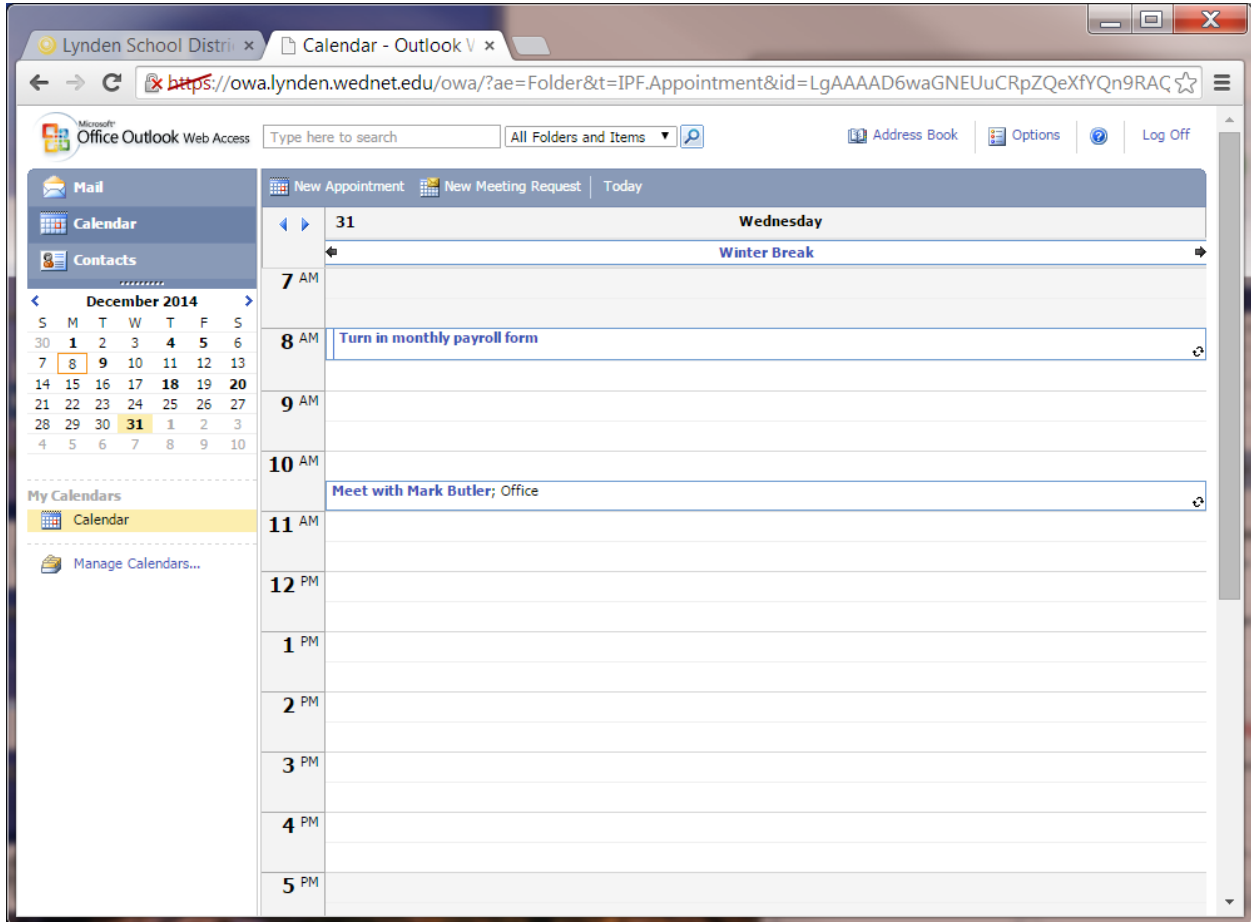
Lynden School Distri ×

Calendar - Outlook V ×

https://owa.lynden.wednet.edu/owa/?ae=Folder&t=IPF.Appointment&id=LgAAAAD6waGNEUuCRpZQeXfYQn9RAC

Microsoft Office Outlook Web Access

Type here to search

All Folders and Items

Address Book | Options | Log Off

Mail

Calendar

Contacts

December 2014

| S | M | T | W | T | F | S |
|---|---|---|---|---|---|---|
| 30 | 1 | 2 | 3 | 4 | 5 | 6 |
| 7 | 8 | 9 | 10 | 11 | 12 | 13 |
| 14 | 15 | 16 | 17 | 18 | 19 | 20 |
| 21 | 22 | 23 | 24 | 25 | 26 | 27 |
| 28 | 29 | 30 | 31 | 1 | 2 | 3 |
| 4 | 5 | 6 | 7 | 8 | 9 | 10 |

My Calendars

Calendar

Manage Calendars...

New Appointment | New Meeting Request | Today

31 Wednesday

Winter Break

7 AM

8 AM Turn in monthly payroll form

9 AM

10 AM

Meet with Mark Butler; Office

11 AM

12 PM

1 PM

2 PM

3 PM

4 PM

5 PM